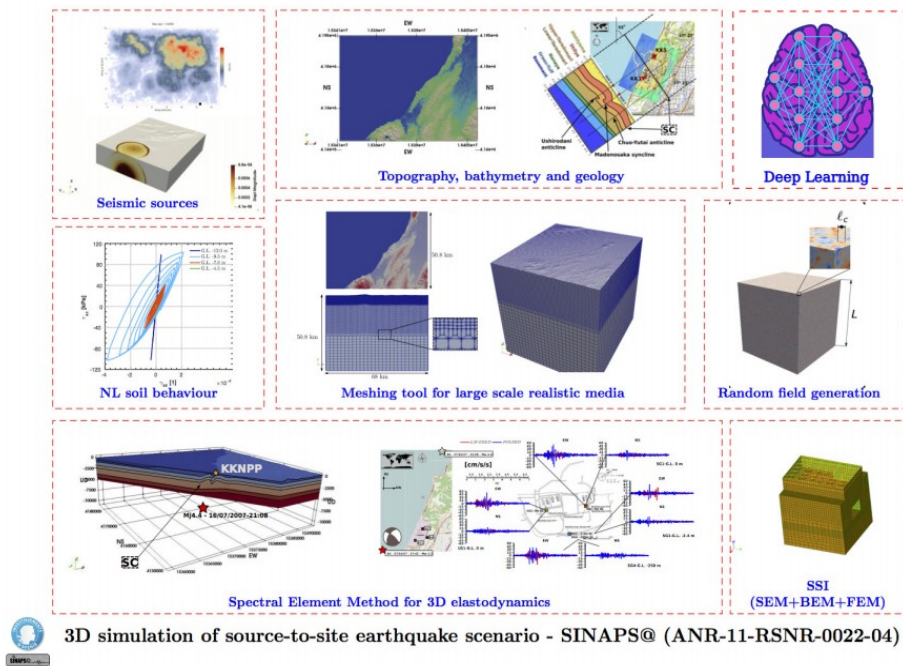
Seismic sources

EW

NS

NS

EW

Ushirodani anticline

Chuo-futai anticline

Madonosaka syncline

SC

Topography, bathymetry and geology

Deep Learning

NL soil behaviour

50.8 km

50.8 km

68 km

Meshing tool for large scale realistic media

$\ell_c$

$L$

Random field generation

KKNPP

MJ6.6 - 16/07/2007-21:08

SC

NS

EW

[cm/s/s]

EW

Spectral Element Method for 3D elastodynamics

SSI
(SEM+BEM+FEM)

3D simulation of source-to-site earthquake scenario - SINAPS@ (ANR-11-RSNR-0022-04)

SINAPS